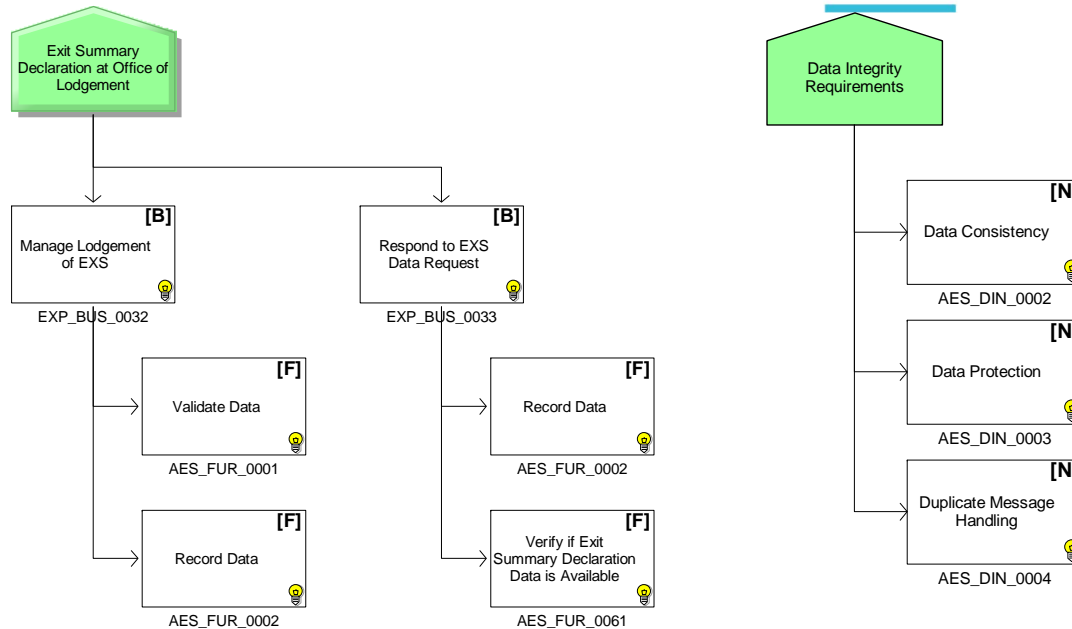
Exit Summary Declaration at Office of Lodgement

[B]
Manage Lodgement of EXS
EXP_BUS_0032

[F]
Validate Data
AES_FUR_0001

[F]
Record Data
AES_FUR_0002

[B]
Respond to EXS Data Request
EXP_BUS_0033

[F]
Record Data
AES_FUR_0002

[F]
Verify if Exit Summary Declaration Data is Available
AES_FUR_0061

Data Integrity Requirements

[N
Data Consistency
AES_DIN_0002

[N
Data Protection
AES_DIN_0003

[N
Duplicate Message Handling
AES_DIN_0004